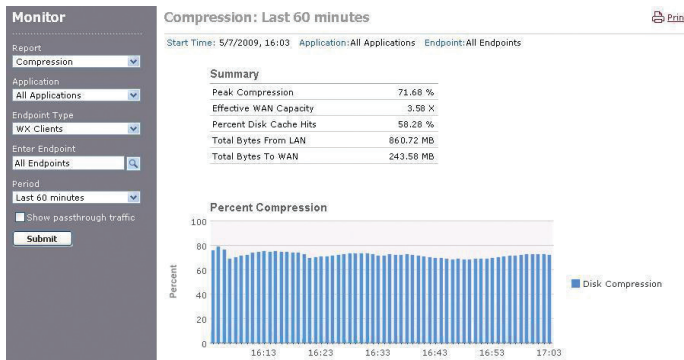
Monitor

Report
Compression

Application
All Applications

Endpoint Type
WX Clients

Enter Endpoint
All Endpoints

Period
Last 60 minutes

Show passthrough traffic

Submit

Compression: Last 60 minutes

Print

Start Time: 5/7/2009, 16:03 Application: All Applications Endpoint: All Endpoints

Summary

| | |
|---|---|
| Peak Compression | 71.68 % |
| Effective WAN Capacity | 3.58 X |
| Percent Disk Cache Hits | 58.28 % |
| Total Bytes From LAN | 860.72 MB |
| Total Bytes To WAN | 243.58 MB |

Percent Compression

100
80
60
40
20
0

Percent

16:13 16:23 16:33 16:43 16:53 17:03

Disk Compression